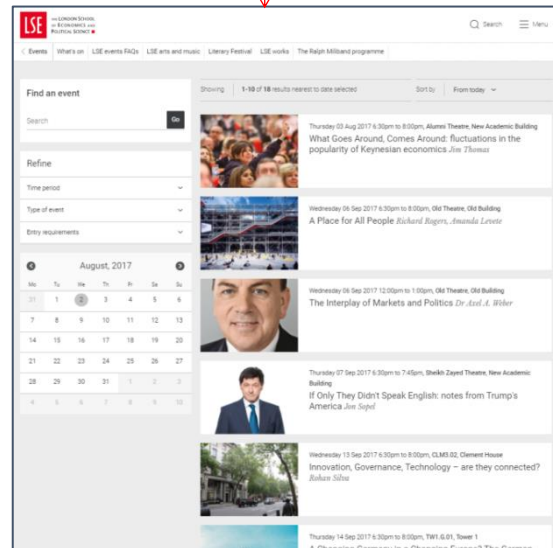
LSE THE LONDON SCHOOL OF ECONOMICS AND POLITICAL SCIENCE

Search Menu

< Events What's on LSE events FAQs LSE arts and music Literary Festival LSE works The Ralph Miliband programme

Find an event

Search Go

Refine

Time period

Type of event

Entry requirements

August, 2017

| Mo | Tu | We | Th | Fr | Sa | Su |
|---|---|---|---|---|---|---|
| 31 | 1 | 2 | 3 | 4 | 5 | 6 |
| 7 | 8 | 9 | 10 | 11 | 12 | 13 |
| 14 | 15 | 16 | 17 | 18 | 19 | 20 |
| 21 | 22 | 23 | 24 | 25 | 26 | 27 |
| 28 | 29 | 30 | 31 | 1 | 2 | 3 |
| 4 | 5 | 6 | 7 | 8 | 9 | 10 |

Showing 1-10 of 18 results nearest to date selected Sort by From today

Thursday 03 Aug 2017 6:30pm to 8:00pm, Alumni Theatre, New Academic Building
What Goes Around, Comes Around: fluctuations in the popularity of Keynesian economics Jim Thomas

Wednesday 06 Sep 2017 6:30pm to 8:00pm, Old Theatre, Old Building
A Place for All People Richard Rogers, Amanda Levete

Wednesday 06 Sep 2017 12:00pm to 1:00pm, Old Theatre, Old Building
The Interplay of Markets and Politics Dr Axel A. Weber

Thursday 07 Sep 2017 6:30pm to 7:45pm, Sheikh Zayed Theatre, New Academic Building
If Only They Didn't Speak English: notes from Trump's America Jon Sopel

Wednesday 13 Sep 2017 6:30pm to 8:00pm, CLM3.02, Clement House
Innovation, Governance, Technology – are they connected? Rohan Silva

Thursday 14 Sep 2017 6:30pm to 8:00pm, TW1.G.01, Tower 1
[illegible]